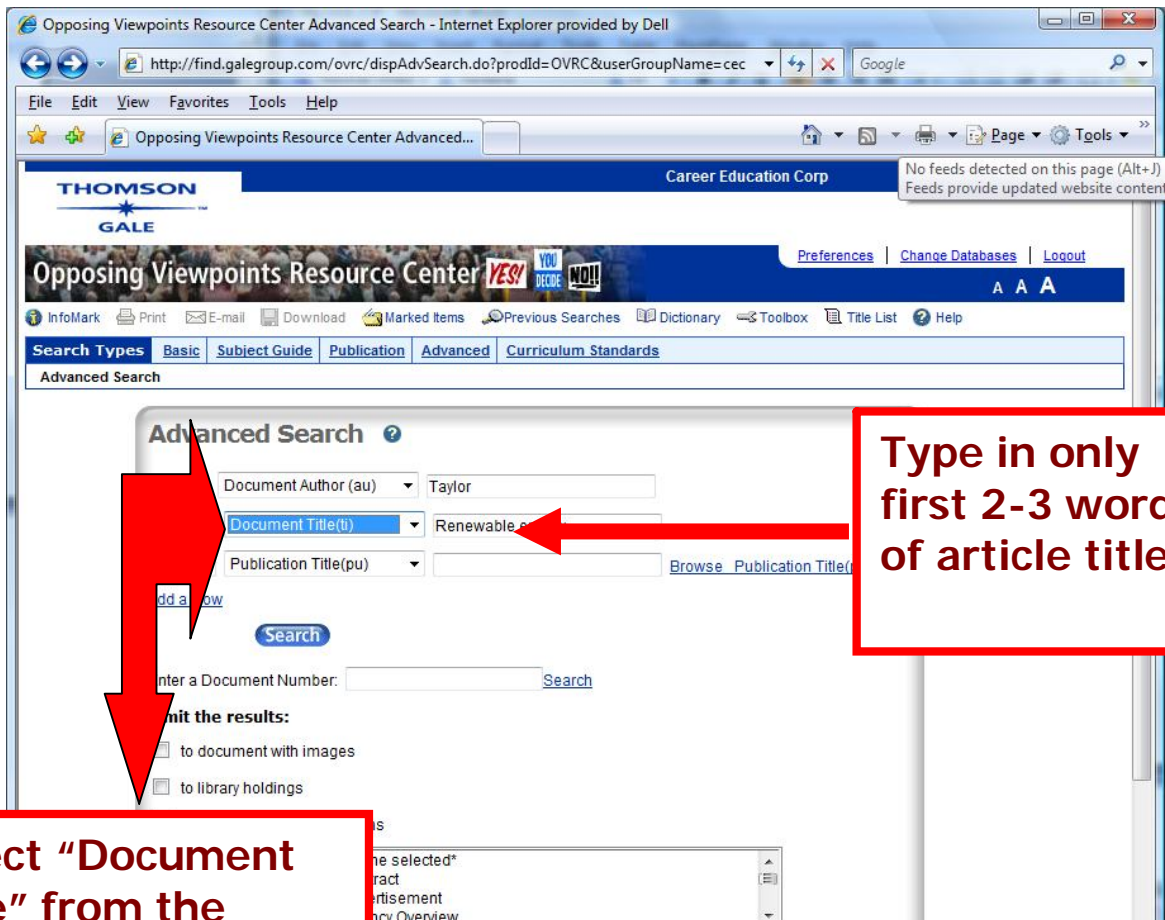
Opposing Viewpoints Resource Center Advanced Search - Internet Explorer provided by Dell

http://find.galegroup.com/ovrc/dispAdvSearch.do?prodId=OVRC&userGroupName=cec

Google

File Edit View Favorites Tools Help

Opposing Viewpoints Resource Center Advanced...

Page Tools

No feeds detected on this page (Alt+J)
Feeds provide updated website content

THOMSON GALE

Career Education Corp

Opposing Viewpoints Resource Center YES! YOU DECIDE NO!!

Preferences | Change Databases | Logout

A A A

InfoMark Print E-mail Download Marked Items Previous Searches Dictionary Toolbox Title List Help

Search Types | Basic | Subject Guide | Publication | Advanced | Curriculum Standards

Advanced Search

Advanced Search

Document Author (au) Taylor

Document Title(ti) Renewable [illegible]

Publication Title(pu)

Browse Publication Title([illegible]

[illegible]dd a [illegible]ow

Search

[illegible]nter a Document Number: Search

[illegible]mit the results:

to document with images

to library holdings

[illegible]s

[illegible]e selected*
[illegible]ract
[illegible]ertisement
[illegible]ncy Overview

Type in only first 2-3 word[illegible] of article title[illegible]

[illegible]ct "Document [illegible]e" from the